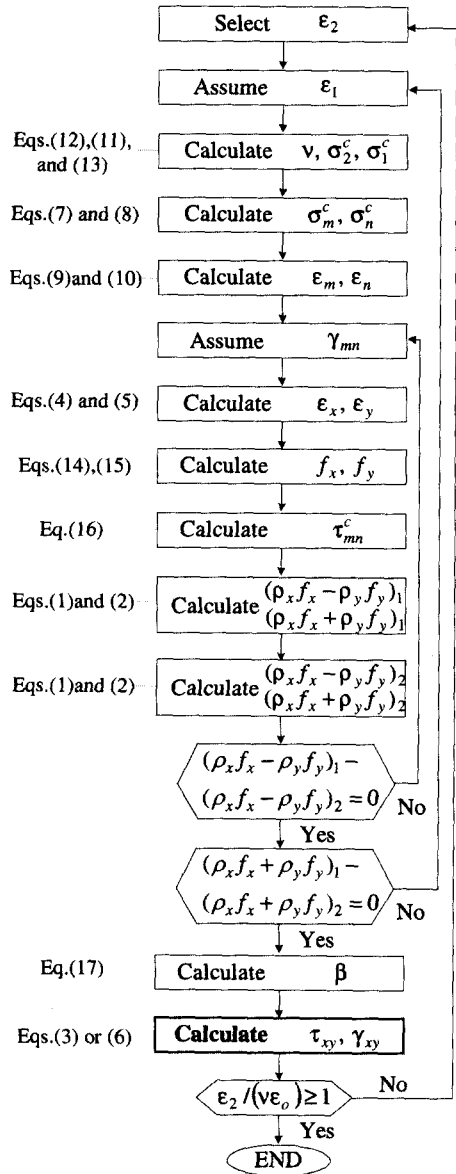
Select $\varepsilon_2$

Assume $\varepsilon_1$

Eqs.(12),(11), and (13)

Calculate $\nu$, $\sigma_2^c$, $\sigma_1^c$

Eqs.(7) and (8)

Calculate $\sigma_m^c$, $\sigma_n^c$

Eqs.(9)and (10)

Calculate $\varepsilon_m$, $\varepsilon_n$

Assume $\gamma_{mn}$

Eqs.(4) and (5)

Calculate $\varepsilon_x$, $\varepsilon_y$

Eqs.(14),(15)

Calculate $f_x$, $f_y$

Eq.(16)

Calculate $\tau_{mn}^c$

Eqs.(1)and (2)

Calculate $(\rho_x f_x - \rho_y f_y)_1$ $(\rho_x f_x + \rho_y f_y)_1$

Eqs.(1)and (2)

Calculate $(\rho_x f_x - \rho_y f_y)_2$ $(\rho_x f_x + \rho_y f_y)_2$

$(\rho_x f_x - \rho_y f_y)_1 - (\rho_x f_x - \rho_y f_y)_2 = 0$

No

Yes

$(\rho_x f_x + \rho_y f_y)_1 - (\rho_x f_x + \rho_y f_y)_2 = 0$

No

Yes

Eq.(17)

Calculate $\beta$

Eqs.(3) or (6)

Calculate $\tau_{xy}$, $\gamma_{xy}$

$\varepsilon_2 / (\nu\varepsilon_o) \geq 1$

No

Yes

END